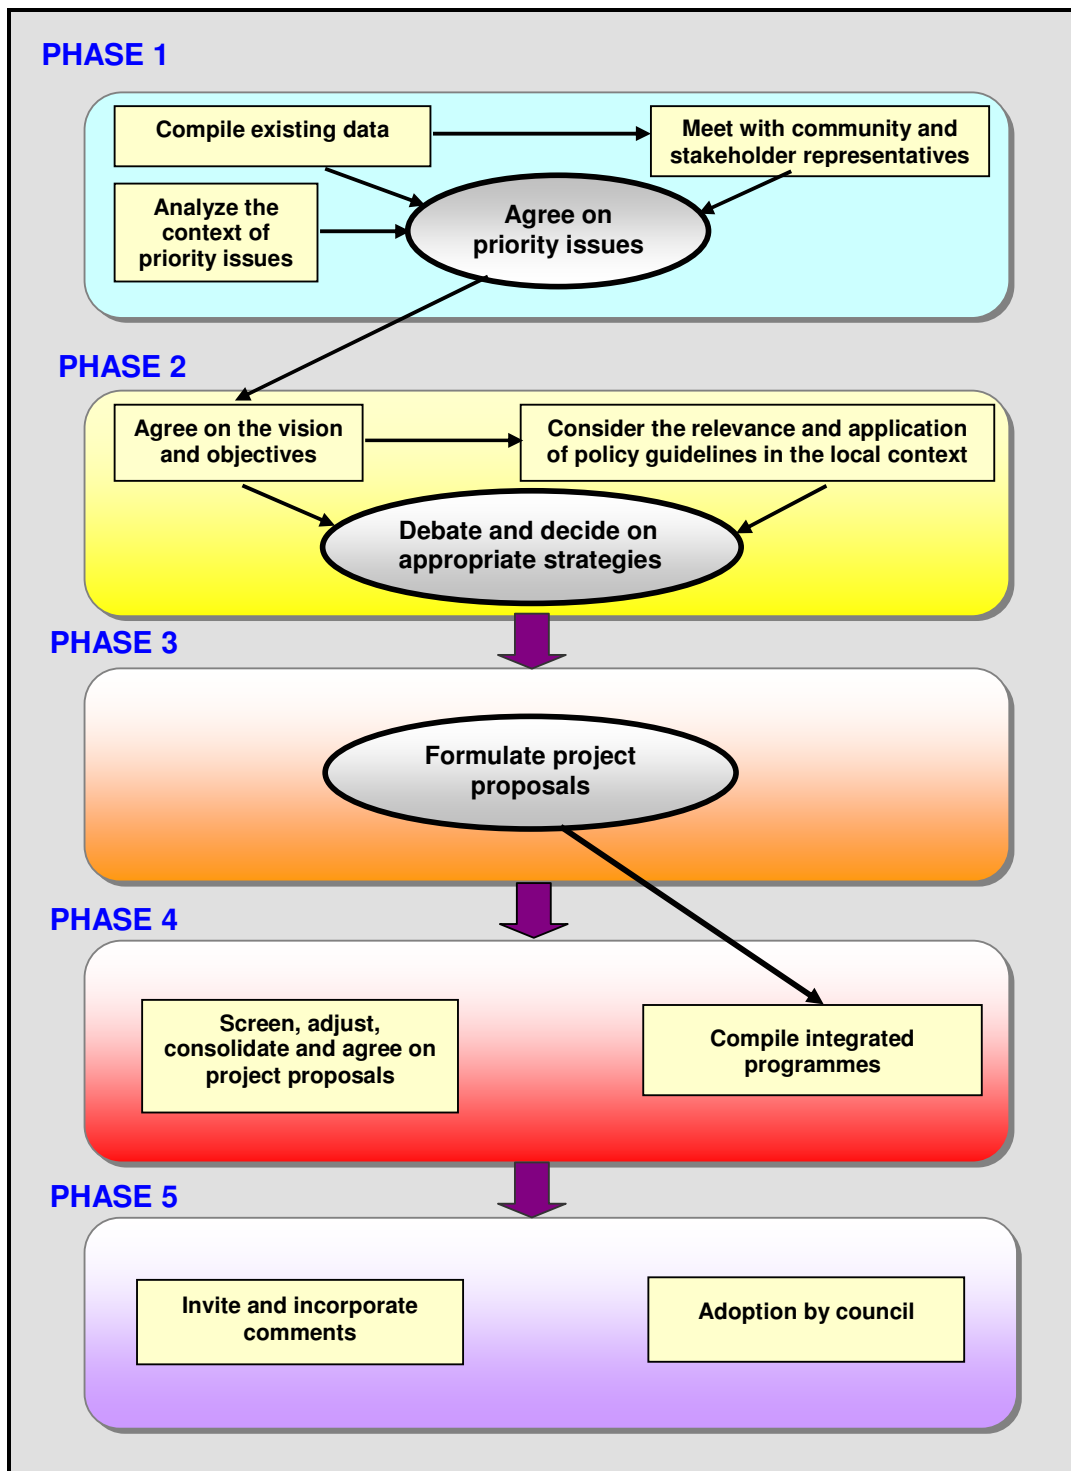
PHASE 1

Compile existing data

Meet with community and stakeholder representatives

Analyze the context of priority issues

Agree on priority issues

PHASE 2

Agree on the vision and objectives

Consider the relevance and application of policy guidelines in the local context

Debate and decide on appropriate strategies

PHASE 3

Formulate project proposals

PHASE 4

Screen, adjust, consolidate and agree on project proposals

Compile integrated programmes

PHASE 5

Invite and incorporate comments

Adoption by council